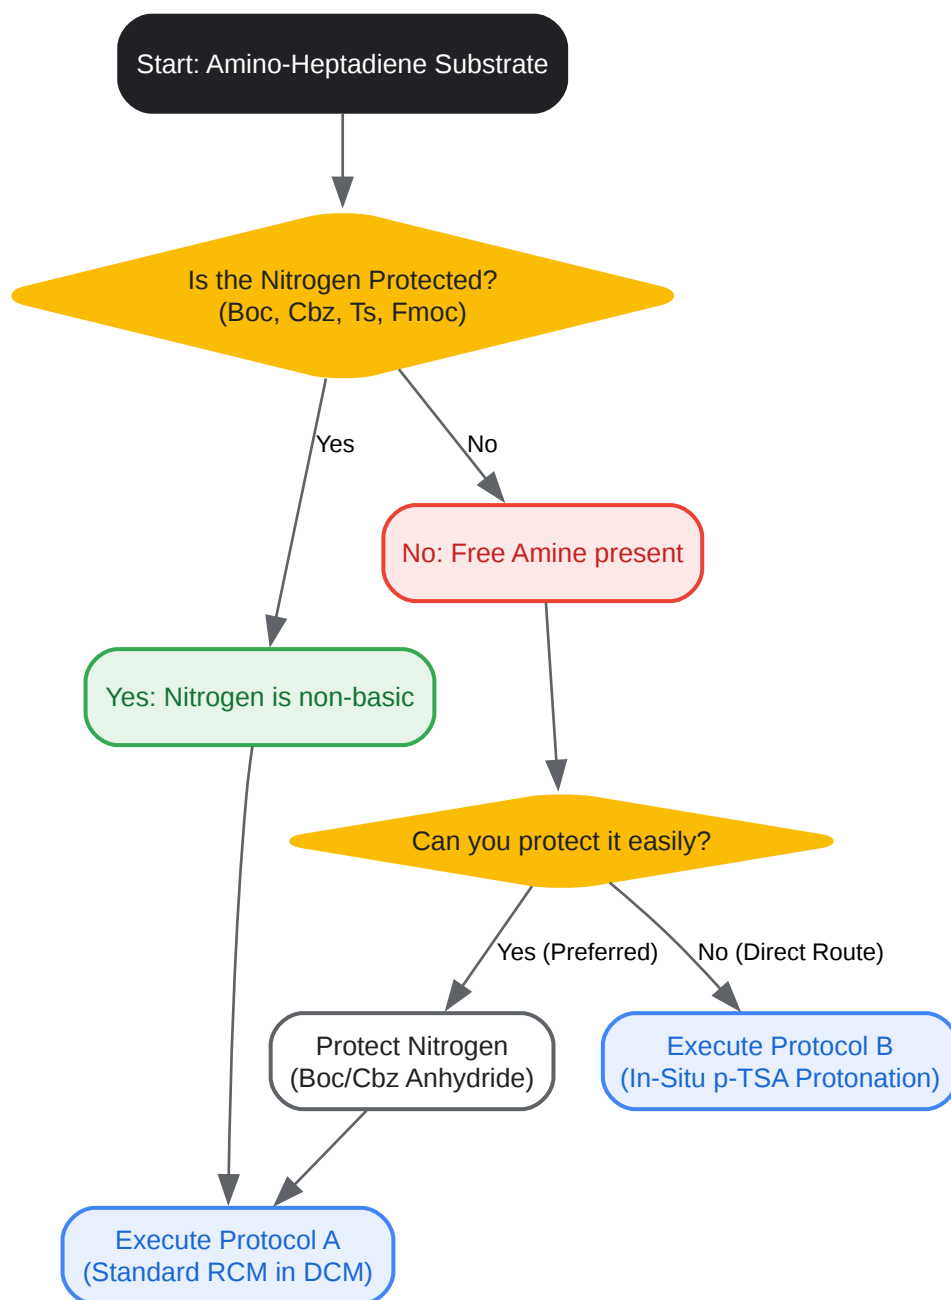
Start: Amino-Heptadiene Substrate

Is the Nitrogen Protected?
(Boc, Cbz, Ts, Fmoc)

Yes

No

No: Free Amine present

Yes: Nitrogen is non-basic

Can you protect it easily?

Yes (Preferred)

No (Direct Route)

Protect Nitrogen
(Boc/Cbz Anhydride)

Execute Protocol B
(In-Situ p-TSA Protonation)

Execute Protocol A
(Standard RCM in DCM)